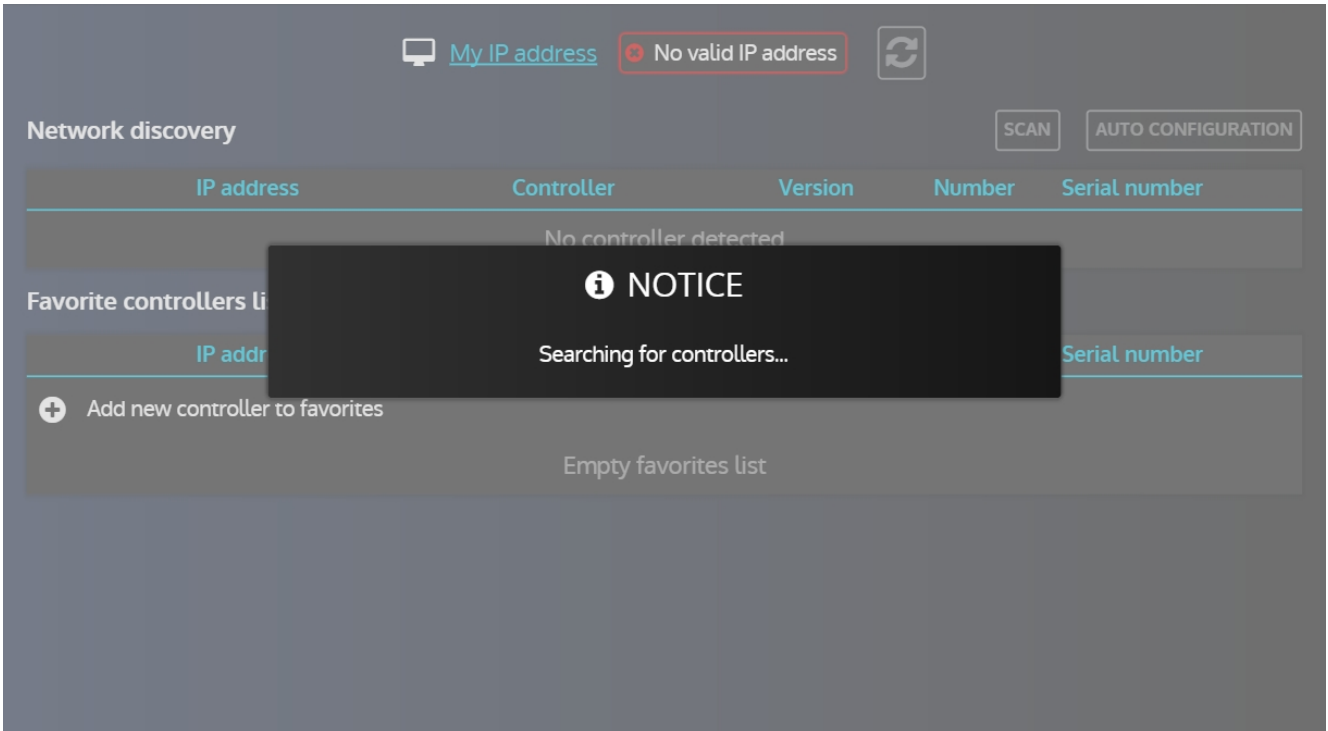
My IP address No valid IP address

Network discovery

SCAN AUTO CONFIGURATION

| IP address | Controller | Version | Number | Serial number |
|---|---|---|---|---|
| No controller detected | | | | |

Favorite controllers li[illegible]

| IP addr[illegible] | Serial number |
|---|---|

Add new controller to favorites

Empty favorites list

NOTICE

Searching for controllers...